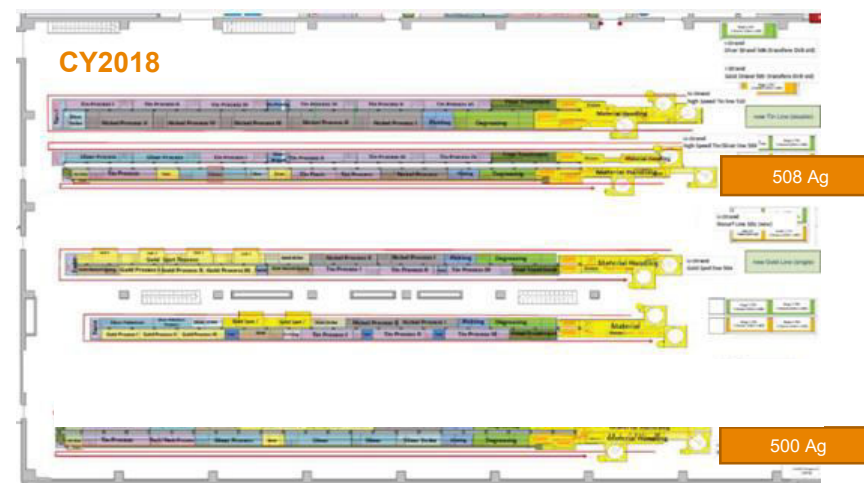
CY2018

Tin Process I

Tin Process II

Tin Process III

Tin Process IV

Nickel Process II

Nickel Process III

Nickel Process IV

Nickel Process V

Degreasing

Material Handling

High Speed Tin line

New Tin Line

Silver Process

Tin Process

Nickel Process

Material Handling

High Speed Tin Silver line

508 Ag

Gold Spot Process

Gold Process

Nickel Process

Degreasing

Material Handling

Gold Spot line

New Gold Line

Silver Process

Gold Process

Nickel Process

Tin Process

Degreasing

Material

Tin Process

Nickel Process

Silver Process

Degreasing

Material Handling

500 Ag